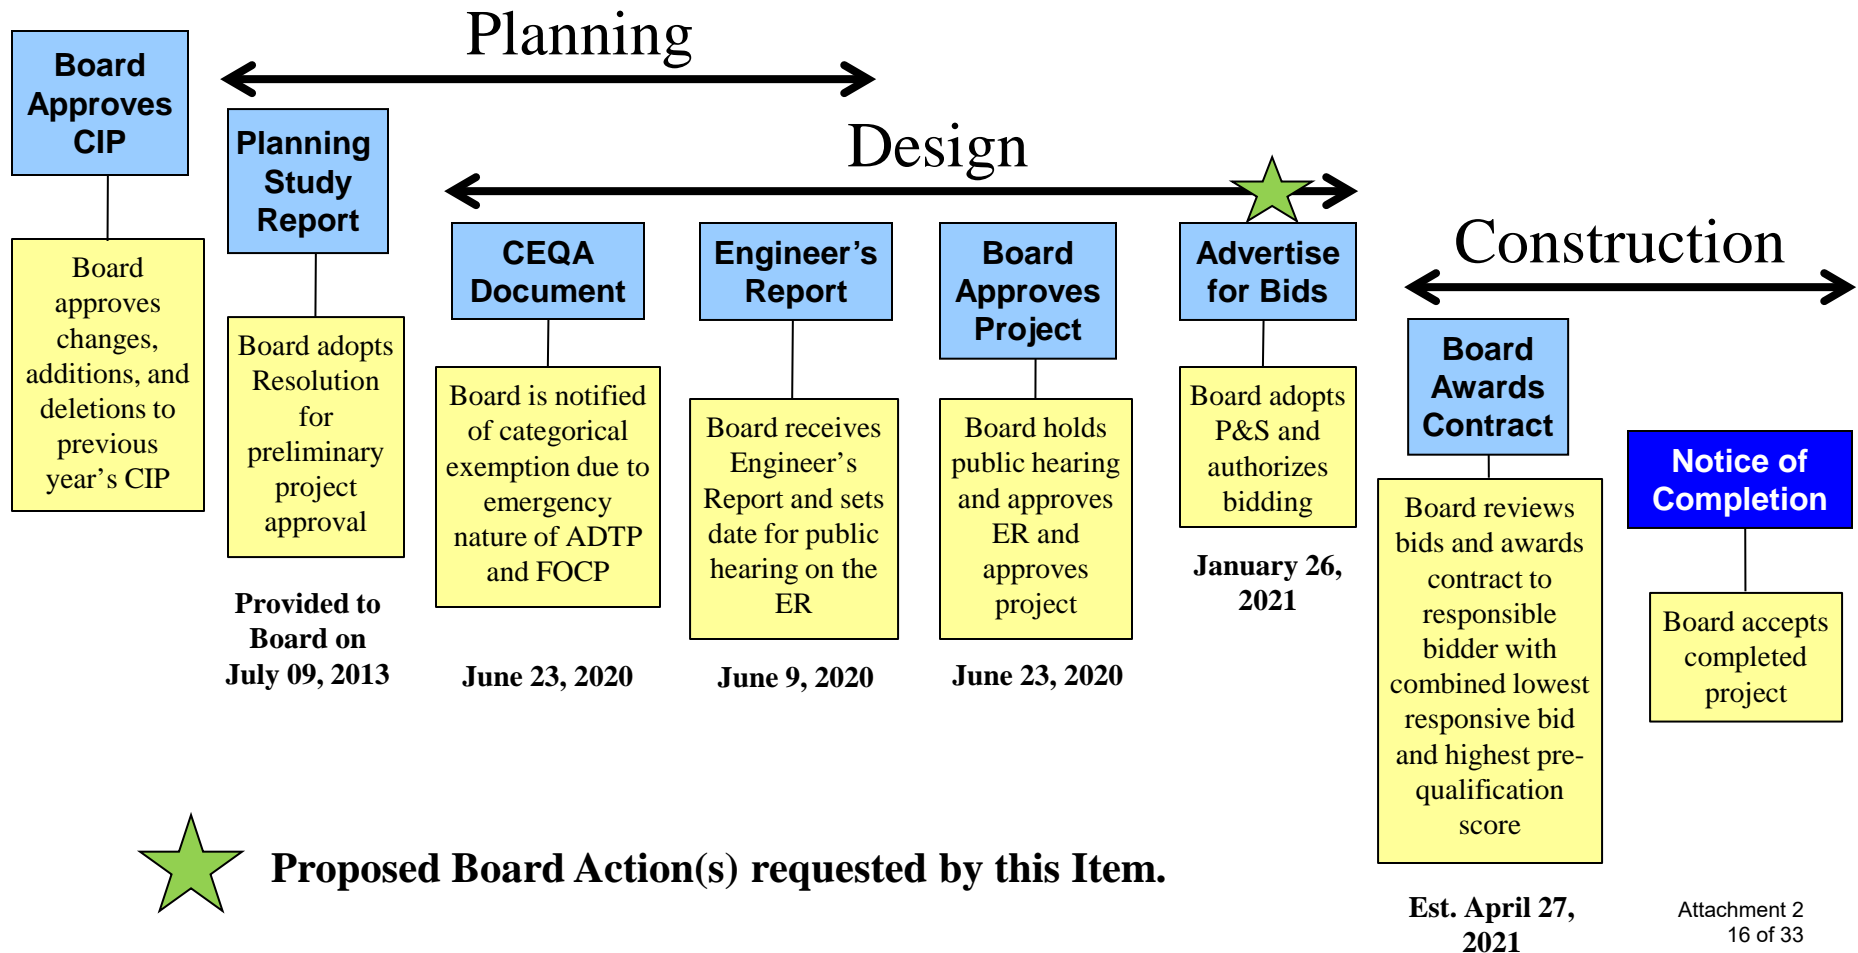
Planning

Design

Construction

Board Approves CIP

Board approves changes, additions, and deletions to previous year's CIP

Planning Study Report

Board adopts Resolution for preliminary project approval

Provided to Board on July 09, 2013

CEQA Document

Board is notified of categorical exemption due to emergency nature of ADTP and FOCP

June 23, 2020

Engineer's Report

Board receives Engineer's Report and sets date for public hearing on the ER

June 9, 2020

Board Approves Project

Board holds public hearing and approves ER and approves project

June 23, 2020

Advertise for Bids

Board adopts P&S and authorizes bidding

January 26, 2021

Board Awards Contract

Board reviews bids and awards contract to responsible bidder with combined lowest responsive bid and highest pre-qualification score

Est. April 27, 2021

Notice of Completion

Board accepts completed project

Proposed Board Action(s) requested by this Item.

Attachment 2
16 of 33